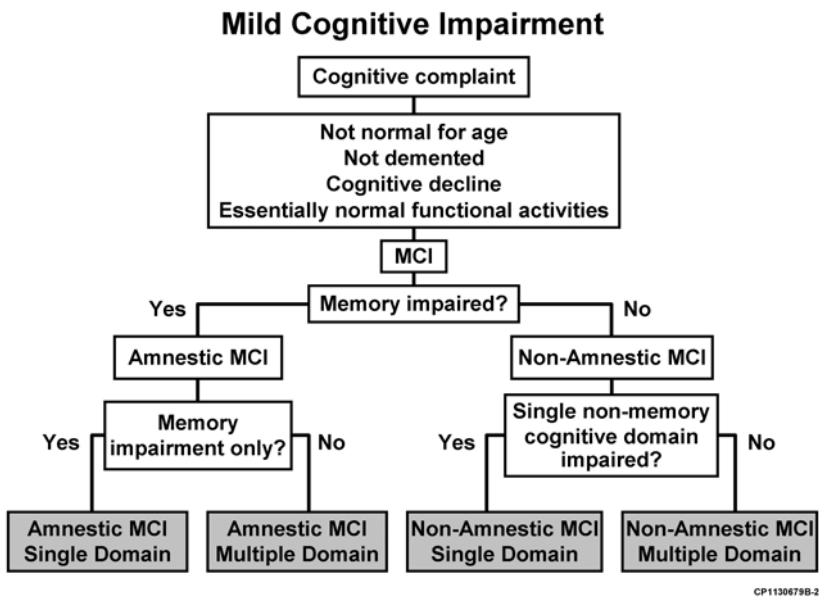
Mild Cognitive Impairment

Cognitive complaint

Not normal for age
Not demented
Cognitive decline
Essentially normal functional activities

MCI

Yes

Memory impaired?

No

Amnestic MCI

Non-Amnestic MCI

Yes

Memory impairment only?

No

Yes

Single non-memory cognitive domain impaired?

No

Amnestic MCI Single Domain

Amnestic MCI Multiple Domain

Non-Amnestic MCI Single Domain

Non-Amnestic MCI Multiple Domain

CP1130679B-2